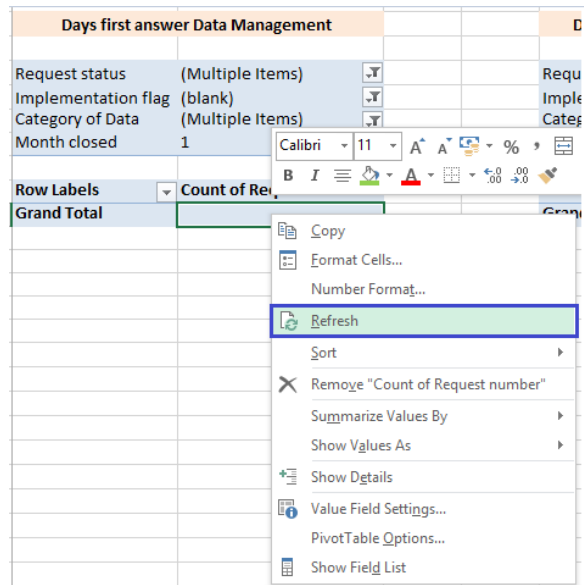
Days first answer Data Management

D

Request status (Multiple Items)
Implementation flag (blank)
Category of Data (Multiple Items)
Month closed 1

Requ
Imple
Categ

Calibri 11 A A $ % ,
B I A .00 .00

Row Labels Count of Re
Grand Total

Grand

Copy
Format Cells...
Number Format...
Refresh
Sort
Remove "Count of Request number"
Summarize Values By
Show Values As
Show Details
Value Field Settings...
PivotTable Options...
Show Field List